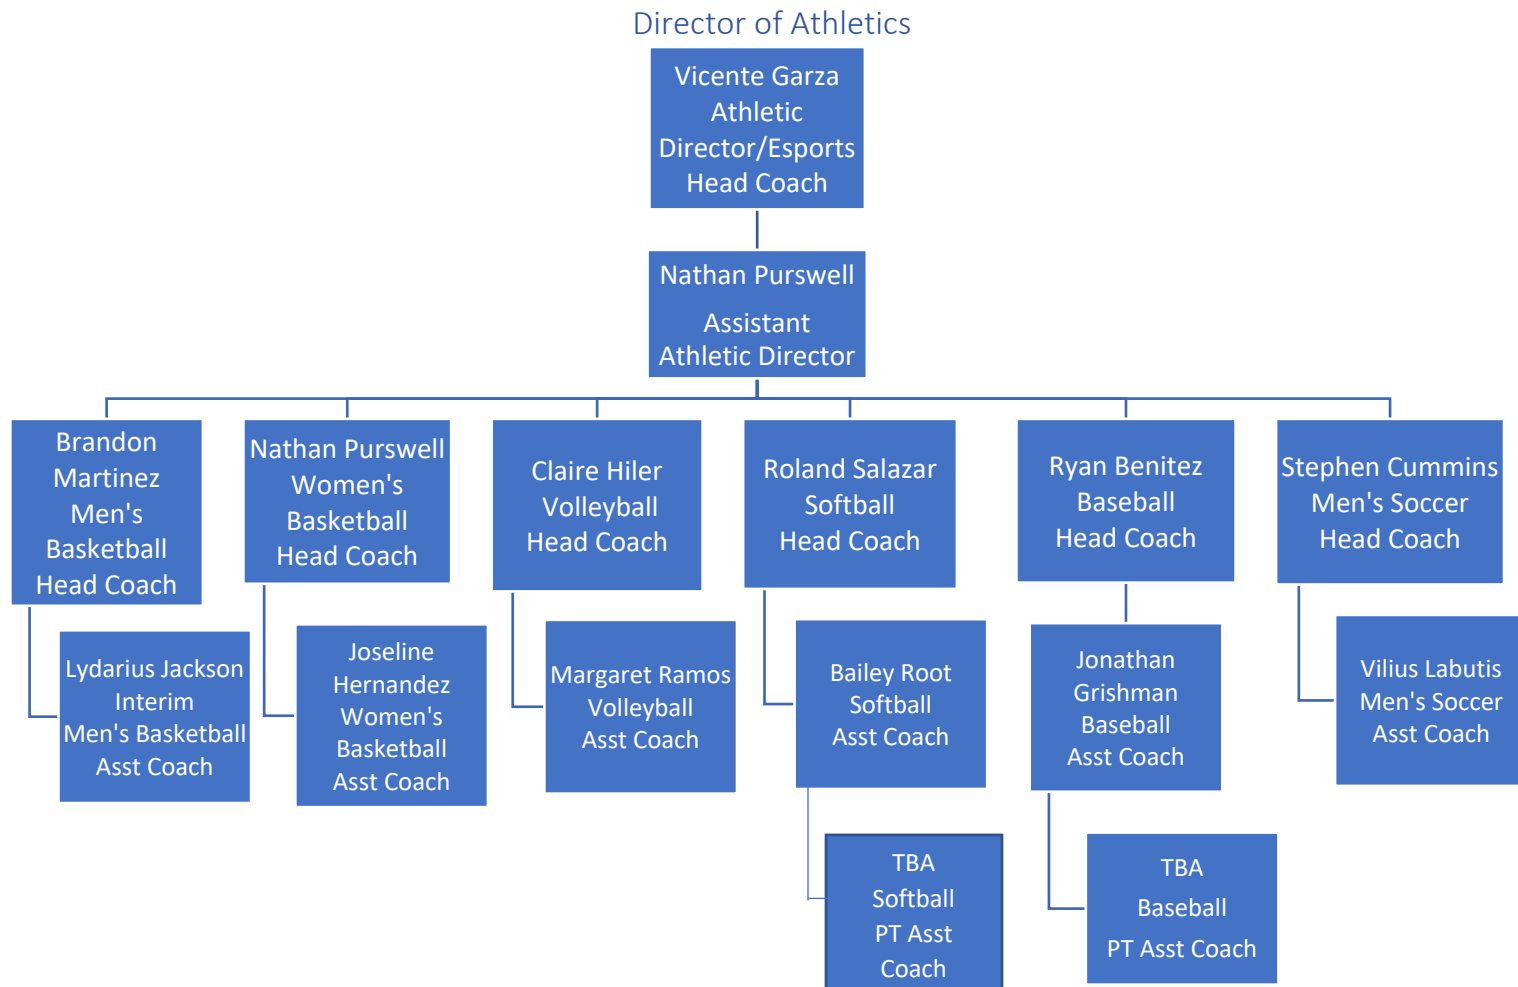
Director of Athletics

Vicente Garza Athletic Director/Esports Head Coach

Nathan Purswell

Assistant Athletic Director

Brandon Martinez Men's Basketball Head Coach

Lydarius Jackson Interim Men's Basketball Asst Coach

Nathan Purswell Women's Basketball Head Coach

Joseline Hernandez Women's Basketball Asst Coach

Claire Hiler Volleyball Head Coach

Margaret Ramos Volleyball Asst Coach

Roland Salazar Softball Head Coach

Bailey Root Softball Asst Coach

TBA Softball PT Asst Coach

Ryan Benitez Baseball Head Coach

Jonathan Grishman Baseball Asst Coach

TBA

Baseball

PT Asst Coach

Stephen Cummins Men's Soccer Head Coach

Vilius Labutis Men's Soccer Asst Coach